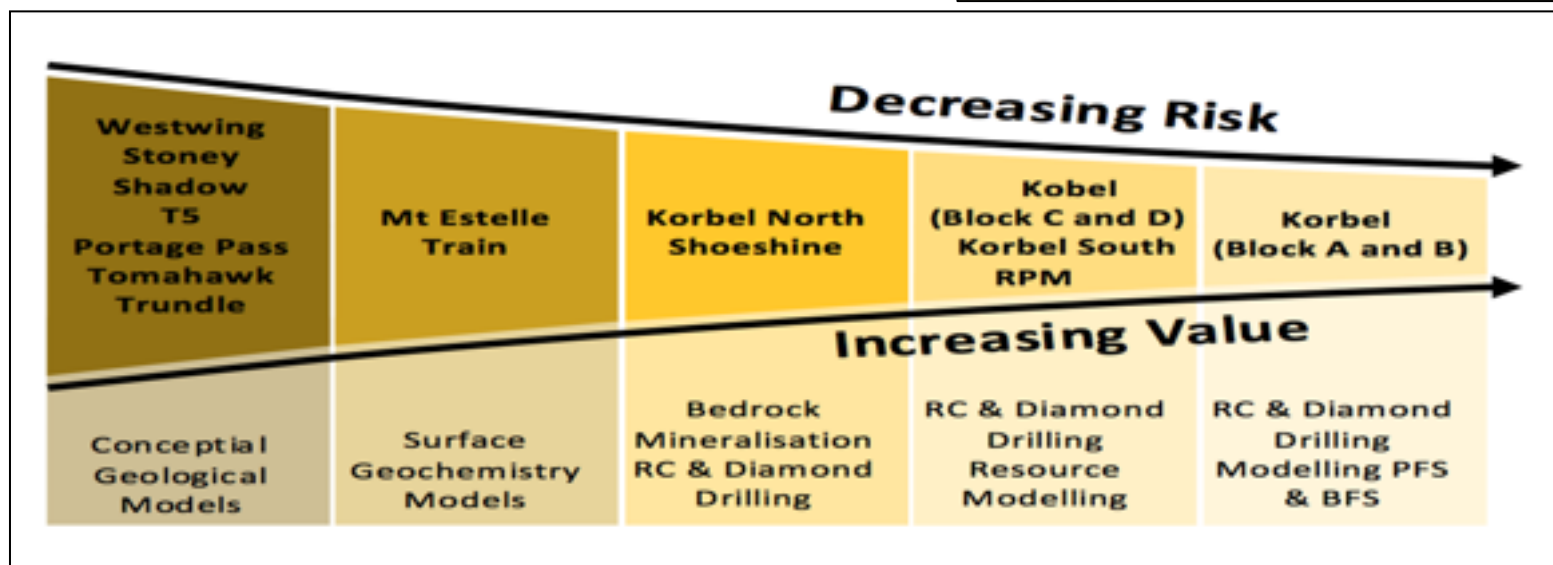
Decreasing Risk

| Westwing Stoney Shadow T5 Portage Pass Tomahawk Trundle | Mt Estelle Train | Korbel North Shoeshine | Kobel (Block C and D) Korbel South RPM | Korbel (Block A and B) |
|---|---|---|---|---|
| Conceptial Geological Models | Surface Geochemistry Models | Bedrock Mineralisation RC & Diamond Drilling | RC & Diamond Drilling Resource Modelling | RC & Diamond Drilling Modelling PFS & BFS |

Increasing Value